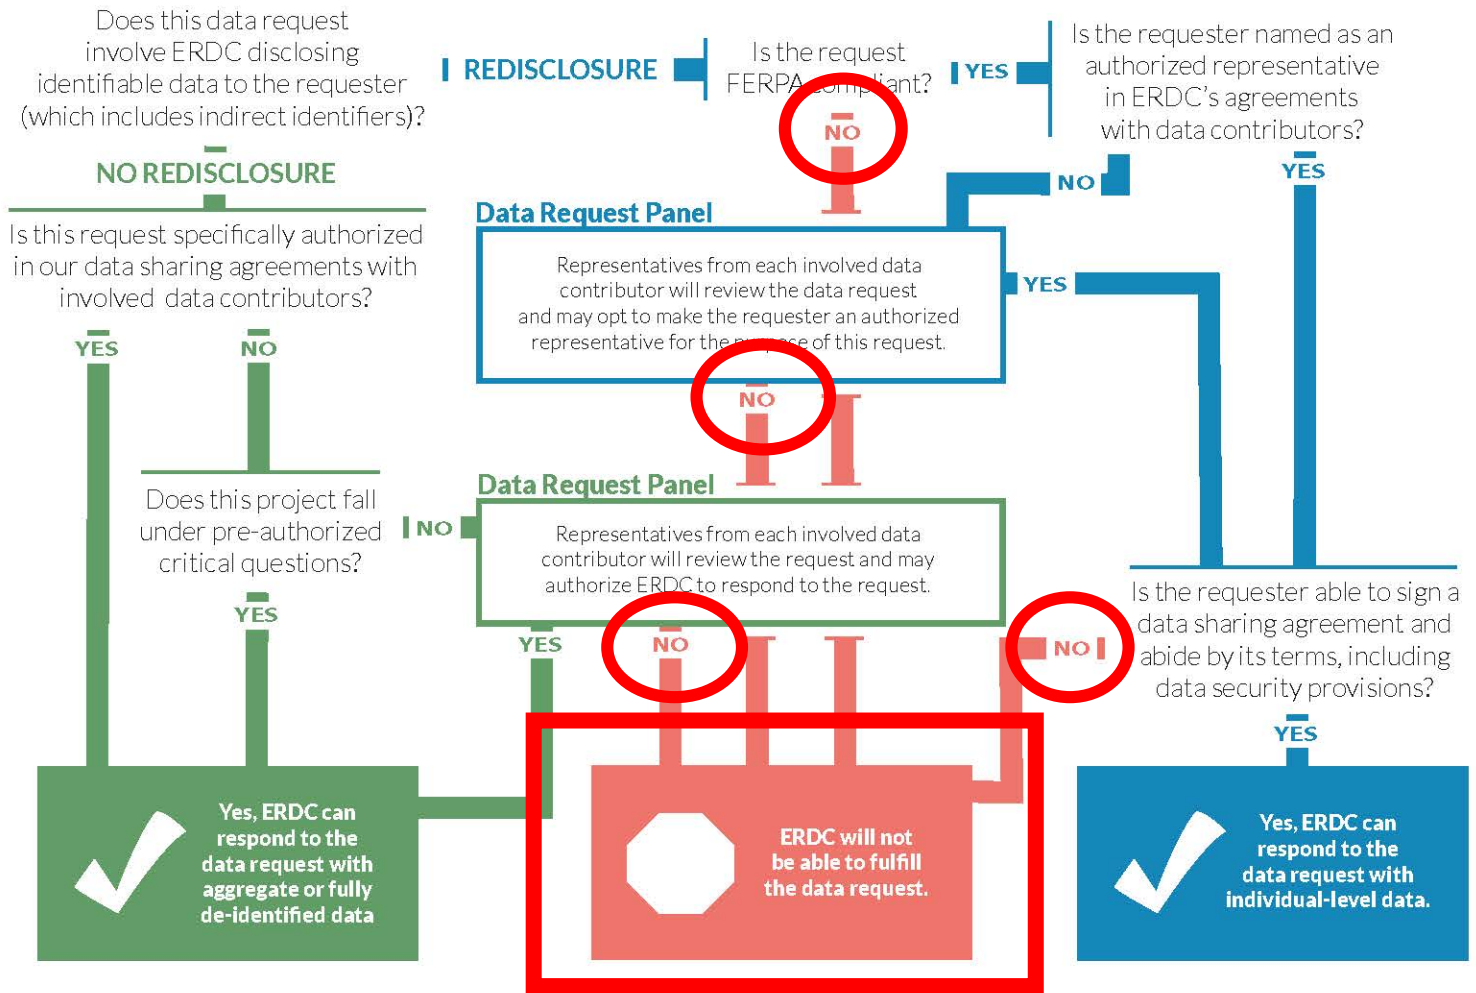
Does this data request involve ERDC disclosing identifiable data to the requester (which includes indirect identifiers)?

REDISCLOSURE

Is the request FERPA compliant?

YES

Is the requester named as an authorized representative in ERDC's agreements with data contributors?

NO

NO REDISCLOSURE

NO

YES

Data Request Panel

Representatives from each involved data contributor will review the data request and may opt to make the requester an authorized representative for the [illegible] of this request.

YES

Is this request specifically authorized in our data sharing agreements with involved data contributors?

YES

NO

NO

Data Request Panel

Does this project fall under pre-authorized critical questions?

NO

Representatives from each involved data contributor will review the request and may authorize ERDC to respond to the request.

YES

YES

NO

NO

Is the requester able to sign a data sharing agreement and abide by its terms, including data security provisions?

YES

Yes, ERDC can respond to the data request with aggregate or fully de-identified data

ERDC will not be able to fulfill the data request.

Yes, ERDC can respond to the data request with individual-level data.